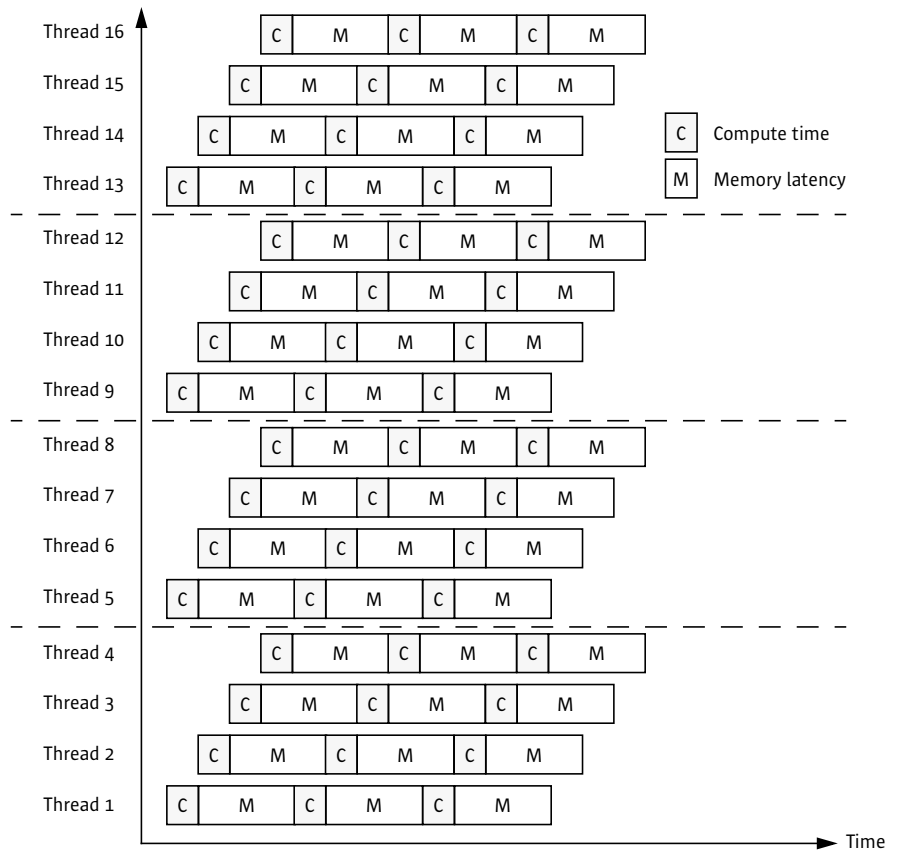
Thread 16 C M C M C M
Thread 15 C M C M C M
Thread 14 C M C M C M
Thread 13 C M C M C M
C Compute time
M Memory latency
Thread 12 C M C M C M
Thread 11 C M C M C M
Thread 10 C M C M C M
Thread 9 C M C M C M
Thread 8 C M C M C M
Thread 7 C M C M C M
Thread 6 C M C M C M
Thread 5 C M C M C M
Thread 4 C M C M C M
Thread 3 C M C M C M
Thread 2 C M C M C M
Thread 1 C M C M C M
Time